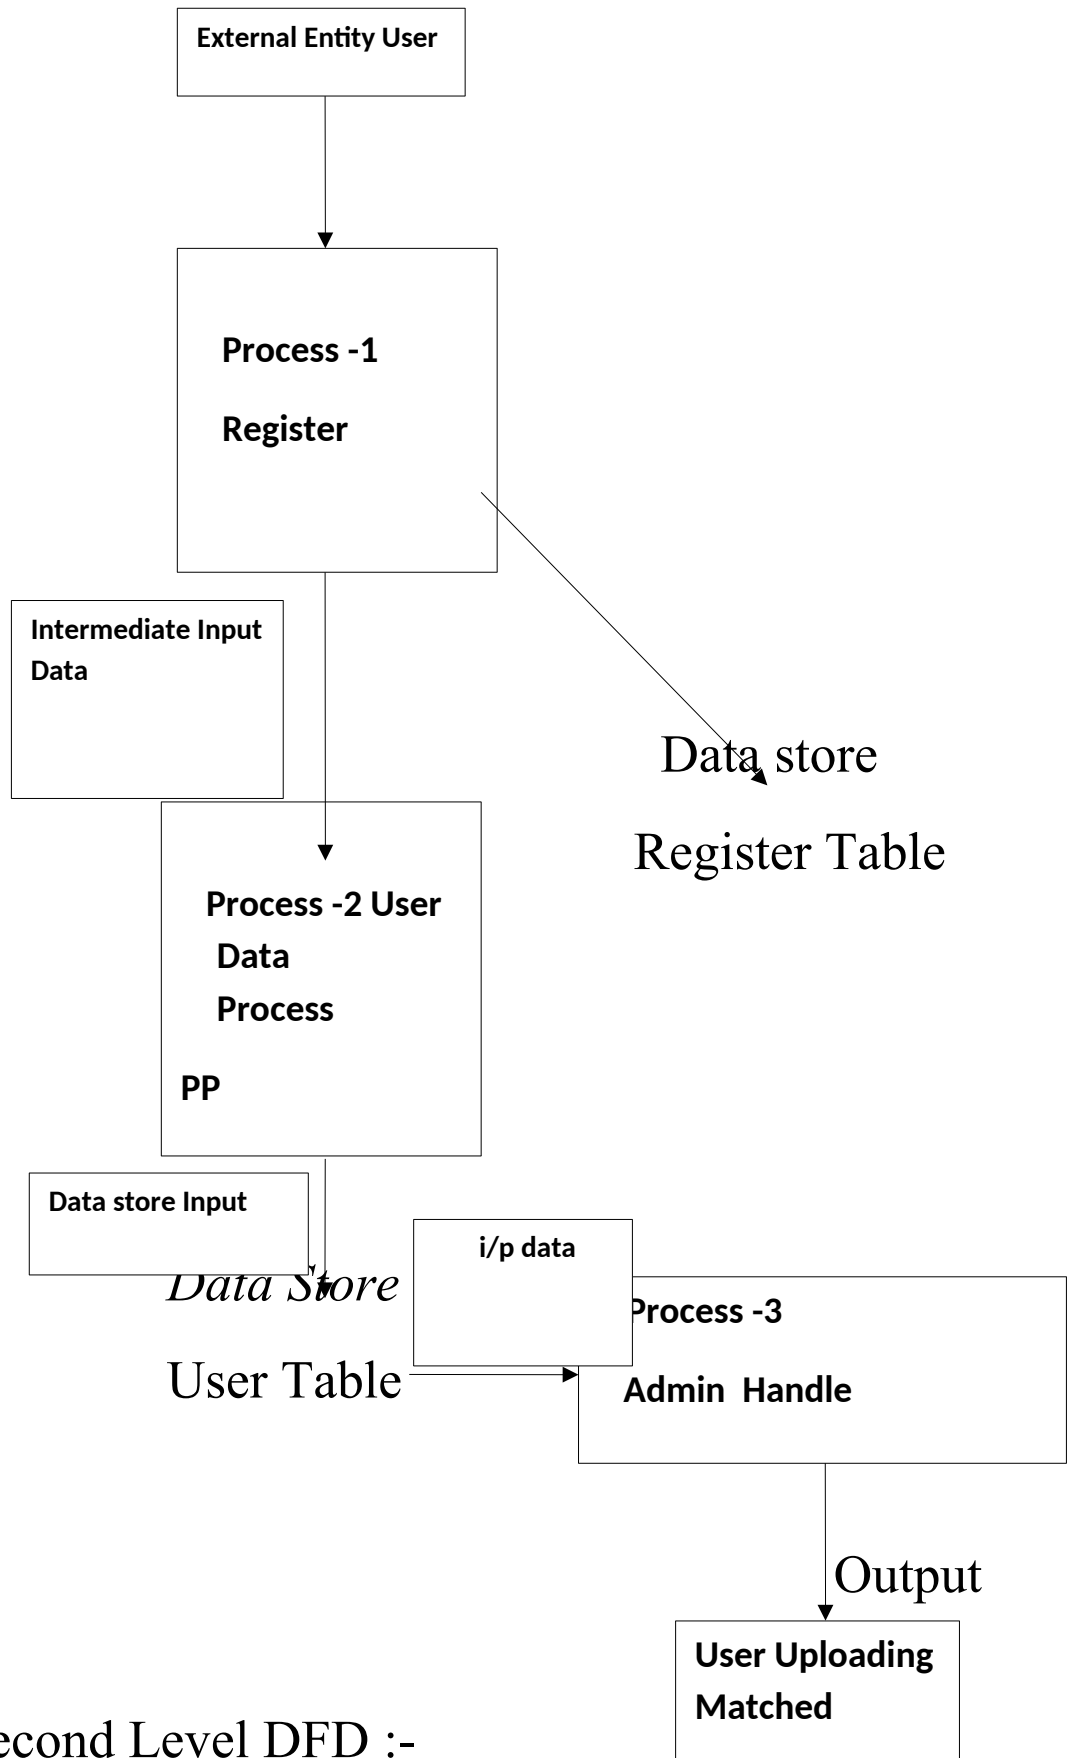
External Entity User

Process -1

Register

Intermediate Input Data

Data store

Register Table

Process -2 User Data Process

PP

Data store Input

i/p data

Data Store

User Table

Process -3

Admin Handle

Output

User Uploading Matched

econd Level DFD :-